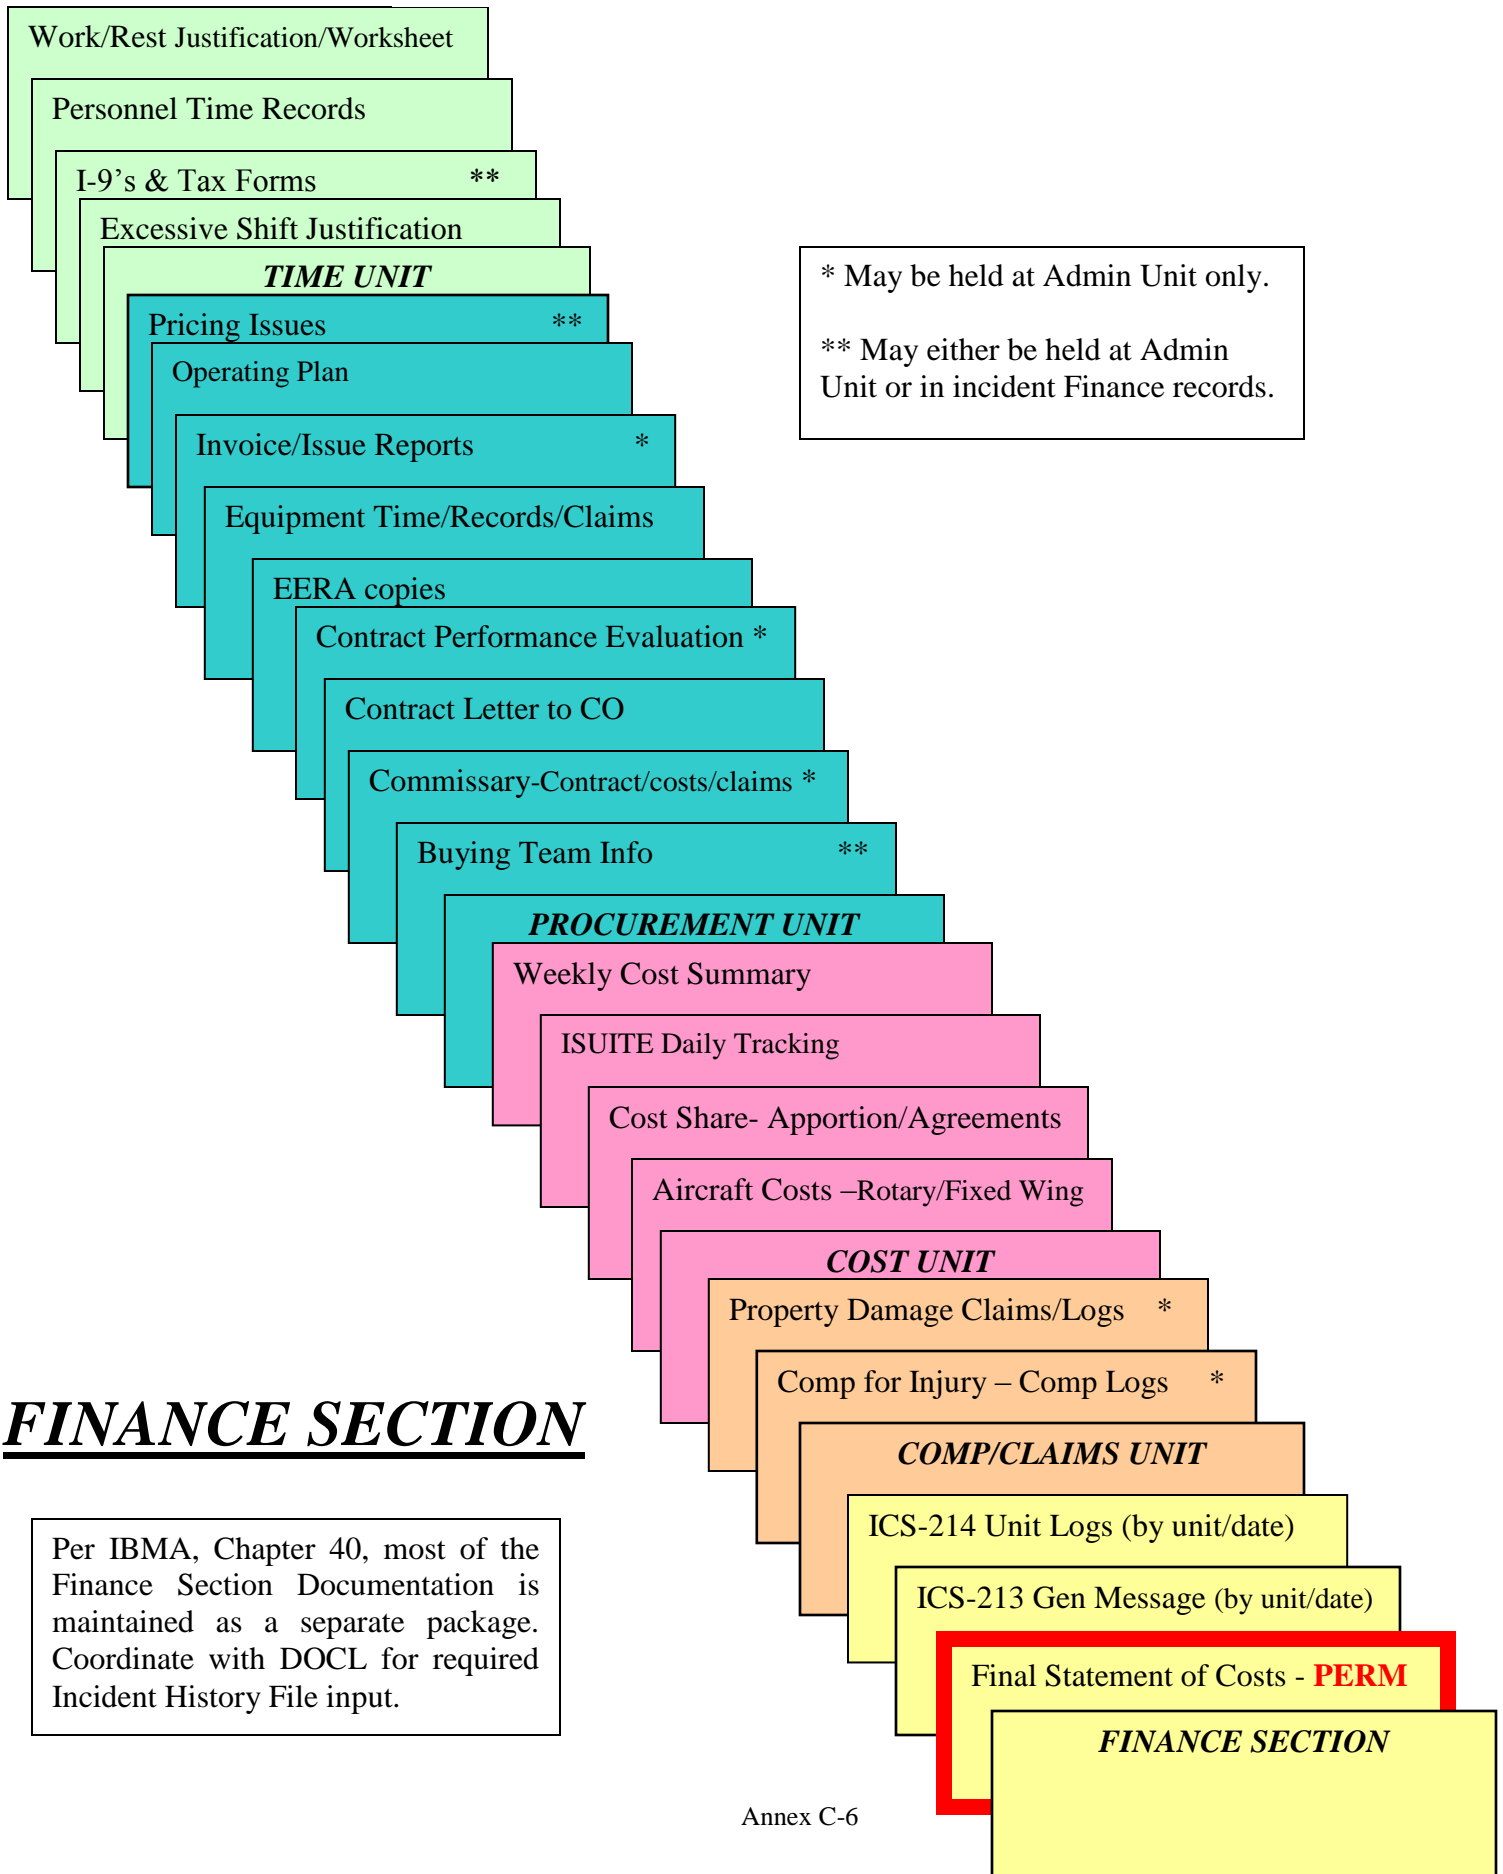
Work/Rest Justification/Worksheet

Personnel Time Records

I-9's & Tax Forms **

Excessive Shift Justification

TIME UNIT

Pricing Issues **

Operating Plan

Invoice/Issue Reports *

Equipment Time/Records/Claims

EERA copies

Contract Performance Evaluation *

Contract Letter to CO

Commissary-Contract/costs/claims *

Buying Team Info **

PROCUREMENT UNIT

Weekly Cost Summary

ISUITE Daily Tracking

Cost Share- Apportion/Agreements

Aircraft Costs –Rotary/Fixed Wing

COST UNIT

Property Damage Claims/Logs *

Comp for Injury – Comp Logs *

COMP/CLAIMS UNIT

ICS-214 Unit Logs (by unit/date)

ICS-213 Gen Message (by unit/date)

Final Statement of Costs - PERM

FINANCE SECTION

* May be held at Admin Unit only.

** May either be held at Admin Unit or in incident Finance records.

FINANCE SECTION

Per IBMA, Chapter 40, most of the Finance Section Documentation is maintained as a separate package. Coordinate with DOCL for required Incident History File input.

Annex C-6